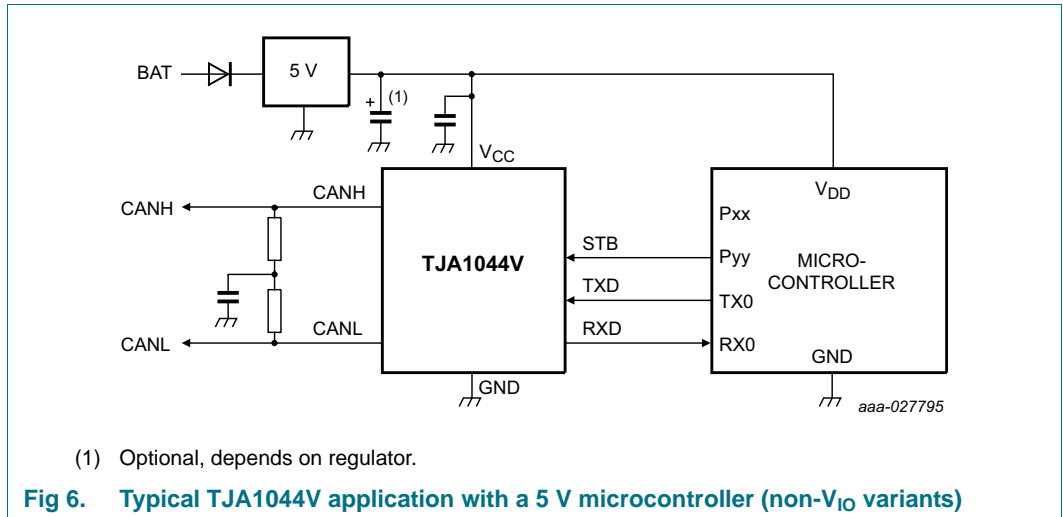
BAT
5 V
(1)
+
$V_{CC}$
$V_{DD}$
CANH
CANH
Pxx
STB
TJA1044V
Pyy
MICRO-
CONTROLLER
TXD
TX0
CANL
CANL
RXD
RX0
GND
GND
aaa-027795

(1) Optional, depends on regulator.

Fig 6. Typical TJA1044V application with a 5 V microcontroller (non-$V_{IO}$ variants)